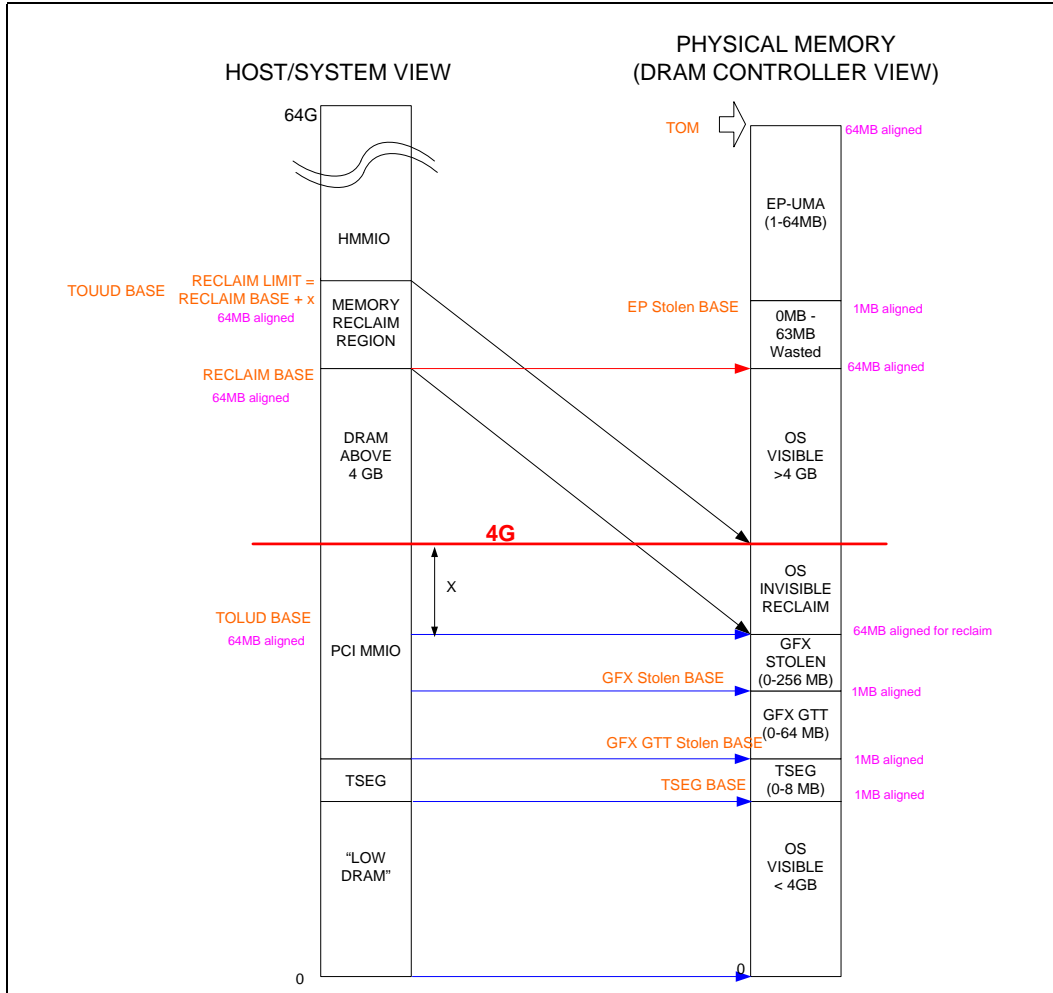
HOST/SYSTEM VIEW

PHYSICAL MEMORY
(DRAM CONTROLLER VIEW)

64G

TOM

64MB aligned

EP-UMA
(1-64MB)

HMMIO

TOUUD BASE

RECLAIM LIMIT =
RECLAIM BASE + x
64MB aligned

MEMORY
RECLAIM
REGION

EP Stolen BASE

0MB -
63MB
Wasted

1MB aligned

RECLAIM BASE
64MB aligned

64MB aligned

DRAM
ABOVE
4 GB

OS
VISIBLE
>4 GB

4G

X

OS
INVISIBLE
RECLAIM

TOLUD BASE
64MB aligned

PCI MMIO

64MB aligned for reclaim

GFX
STOLEN
(0-256 MB)

GFX Stolen BASE

1MB aligned

GFX GTT
(0-64 MB)

GFX GTT Stolen BASE

1MB aligned

TSEG

TSEG
(0-8 MB)

TSEG BASE

1MB aligned

“LOW
DRAM”

OS
VISIBLE
< 4GB

0

0